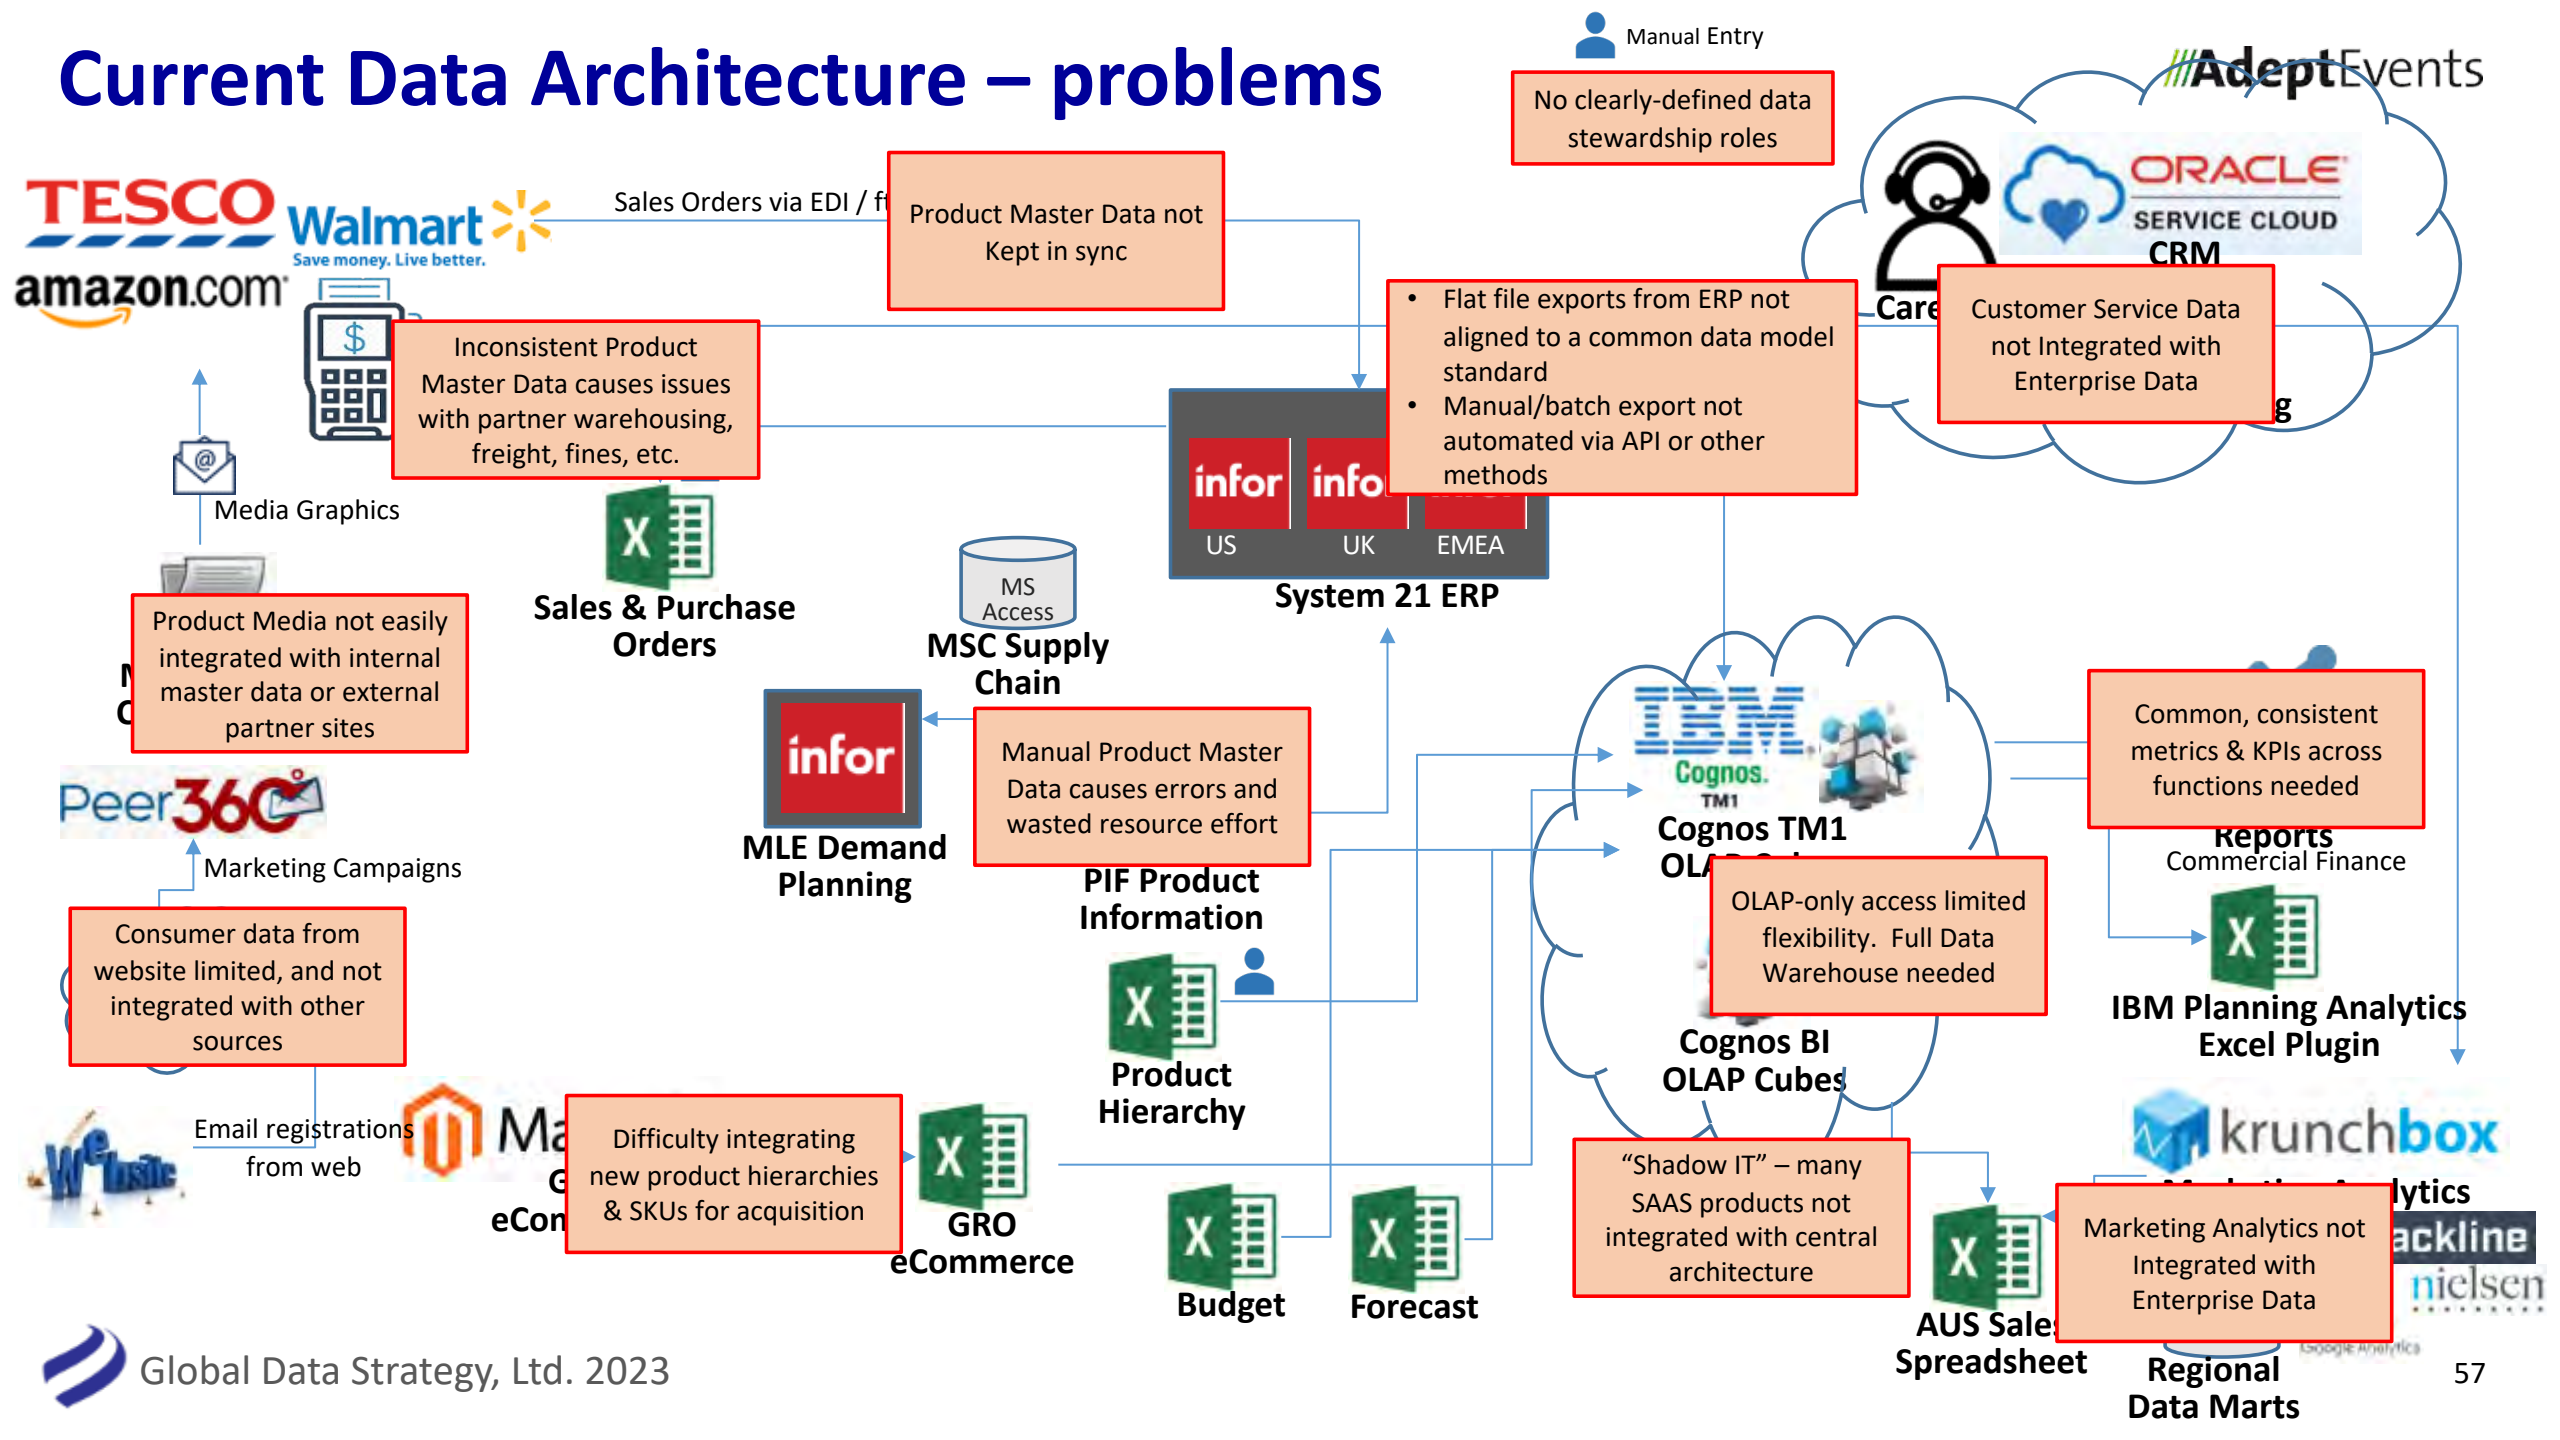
Current Data Architecture – problems

Manual Entry

No clearly-defined data stewardship roles

AdeptEvents

TESCO
Walmart
Save money. Live better.
amazon.com

Sales Orders via EDI / ft

Product Master Data not Kept in sync

ORACLE SERVICE CLOUD
CRM
Care

Flat file exports from ERP not aligned to a common data model standard
Manual/batch export not automated via API or other methods

Customer Service Data not Integrated with Enterprise Data

Inconsistent Product Master Data causes issues with partner warehousing, freight, fines, etc.

Media Graphics

infor infor
US UK EMEA
System 21 ERP

Sales & Purchase Orders

MS Access
MSC Supply Chain

Product Media not easily integrated with internal master data or external partner sites

infor
MLE Demand Planning

Manual Product Master Data causes errors and wasted resource effort

PIF Product Information

IBM Cognos TM1
Cognos TM1
OLAP

Common, consistent metrics & KPIs across functions needed

Reports
Commercial Finance

Peer360

Marketing Campaigns

OLAP-only access limited flexibility. Full Data Warehouse needed

IBM Planning Analytics Excel Plugin

Consumer data from website limited, and not integrated with other sources

Product Hierarchy

Cognos BI OLAP Cubes

Email registrations from web

Ma
G
eCon

Difficulty integrating new product hierarchies & SKUs for acquisition

GRO eCommerce

krunchbox
lytics

"Shadow IT" – many SAAS products not integrated with central architecture

Marketing Analytics not Integrated with Enterprise Data

ackline
nielsen

Budget

Forecast

AUS Sales Spreadsheet

Regional Data Marts

Global Data Strategy, Ltd. 2023

57